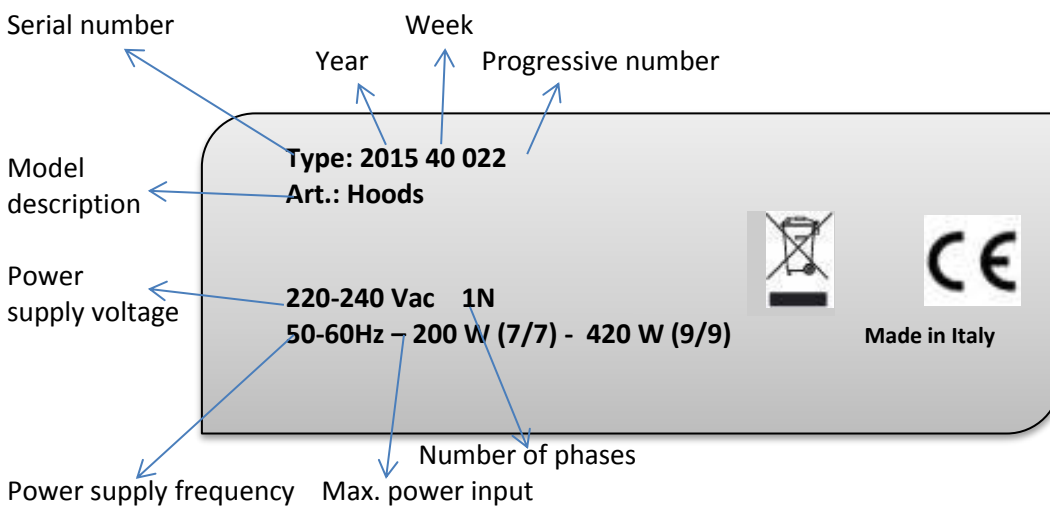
Serial number

Week

Year

Progressive number

Model description

Type: 2015 40 022
Art.: Hoods

Power supply voltage

220-240 Vac 1N
50-60Hz – 200 W (7/7) - 420 W (9/9)

CE

Made in Italy

Number of phases

Power supply frequency

Max. power input